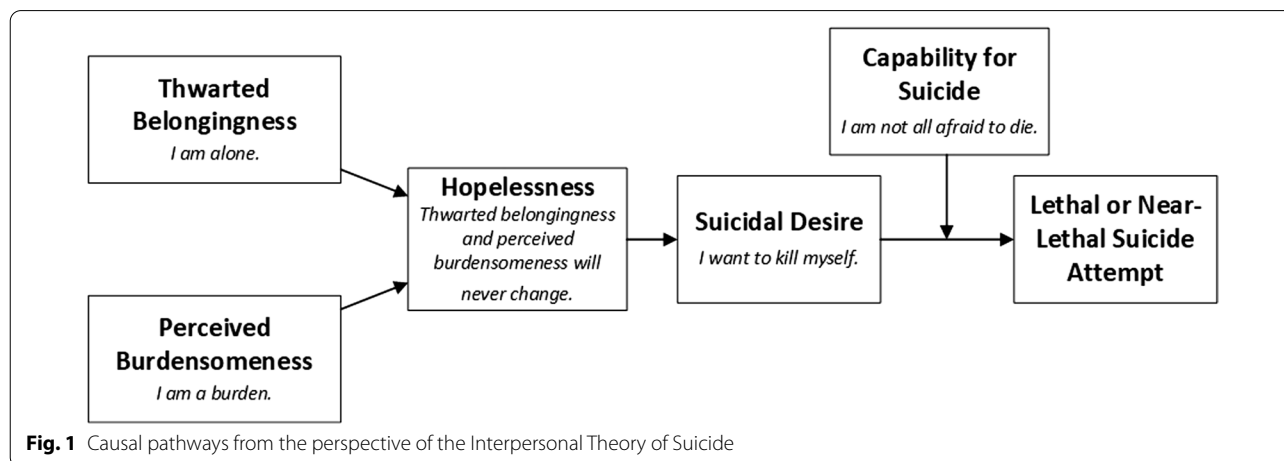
Thwarted Belongingness
I am alone.

Perceived Burdensomeness
I am a burden.

Hopelessness
Thwarted belongingness and perceived burdensomeness will never change.

Suicidal Desire
I want to kill myself.

Capability for Suicide
I am not all afraid to die.

Lethal or Near-Lethal Suicide Attempt

Fig. 1 Causal pathways from the perspective of the Interpersonal Theory of Suicide